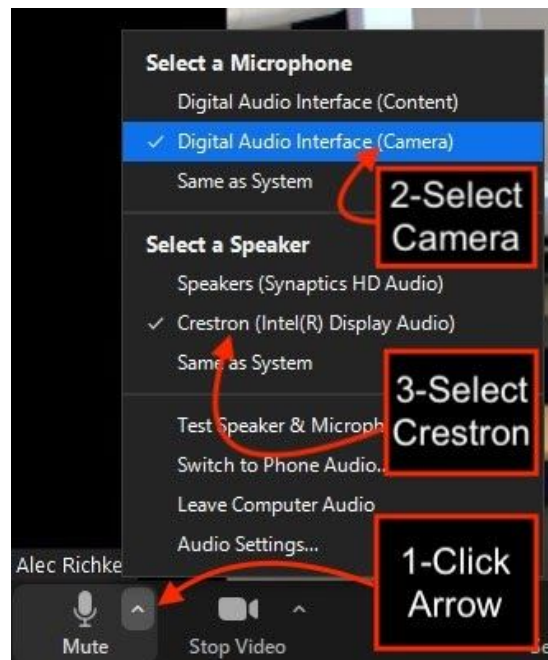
Select a Microphone

Digital Audio Interface (Content)

✓ Digital Audio Interface (Camera)

Same as System

2-Select Camera

Select a Speaker

Speakers (Synaptics HD Audio)

✓ Crestron (Intel(R) Display Audio)

Same as System

3-Select Crestron

Test Speaker & Microph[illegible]

Switch to Phone Audio...

Leave Computer Audio

Audio Settings...

Alec Richke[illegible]

1-Click Arrow

Mute

Stop Video